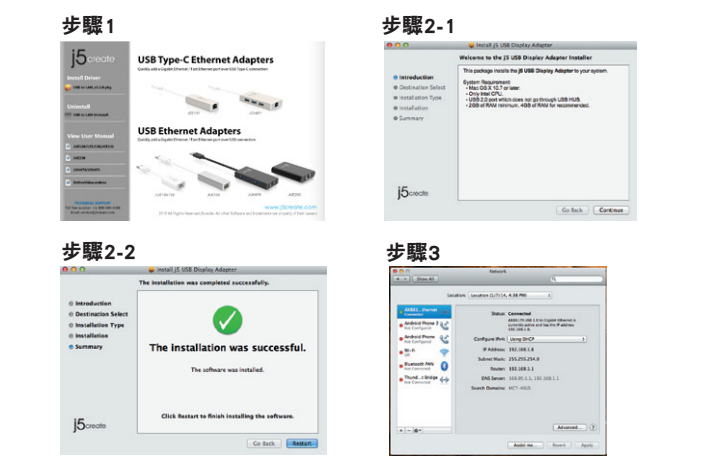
步驟1

j5create

Install Driver

USB to LAN v1.0.0.pkg

Uninstall

USB to LAN Uninstall

View User Manual

USB Type-C Ethernet Adapters

USB Ethernet Adapters

www.j5create.com

步驟2-1

Install j5 USB Display Adapter

Welcome to the j5 USB Display Adapter Installer

Introduction
Destination Select
Installation Type
Installation
Summary

This package installs the j5 USB Display Adapter to your system.

System Requirement:
- Mac OS X 10.7 or later.
- Only Intel CPU.
- USB 2.0 port which does not go through USB HUB.
- 2GB of RAM minimum. 4GB of RAM for recommended.

j5create

Go Back Continue

步驟2-2

Install j5 USB Display Adapter

The installation was completed successfully.

Introduction
Destination Select
Installation Type
Installation
Summary

The installation was successful.

The software was installed.

Click Restart to finish installing the software.

j5create

Go Back Restart

步驟3

Network

Show All

Location: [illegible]

AX88...Ethernet Connected
Android Phone 2 Not Configured
Android Phone Not Configured
Wi-Fi Off
Bluetooth PAN Not Connected
Thund...t Bridge Not Connected

Status: Connected

Configure IPv4: Using DHCP

IP Address: 192.168.1.6
Subnet Mask: 255.255.254.0
Router: 192.168.1.1
DNS Server: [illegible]
Search Domains: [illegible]

Advanced... ?

Assist me... Revert Apply